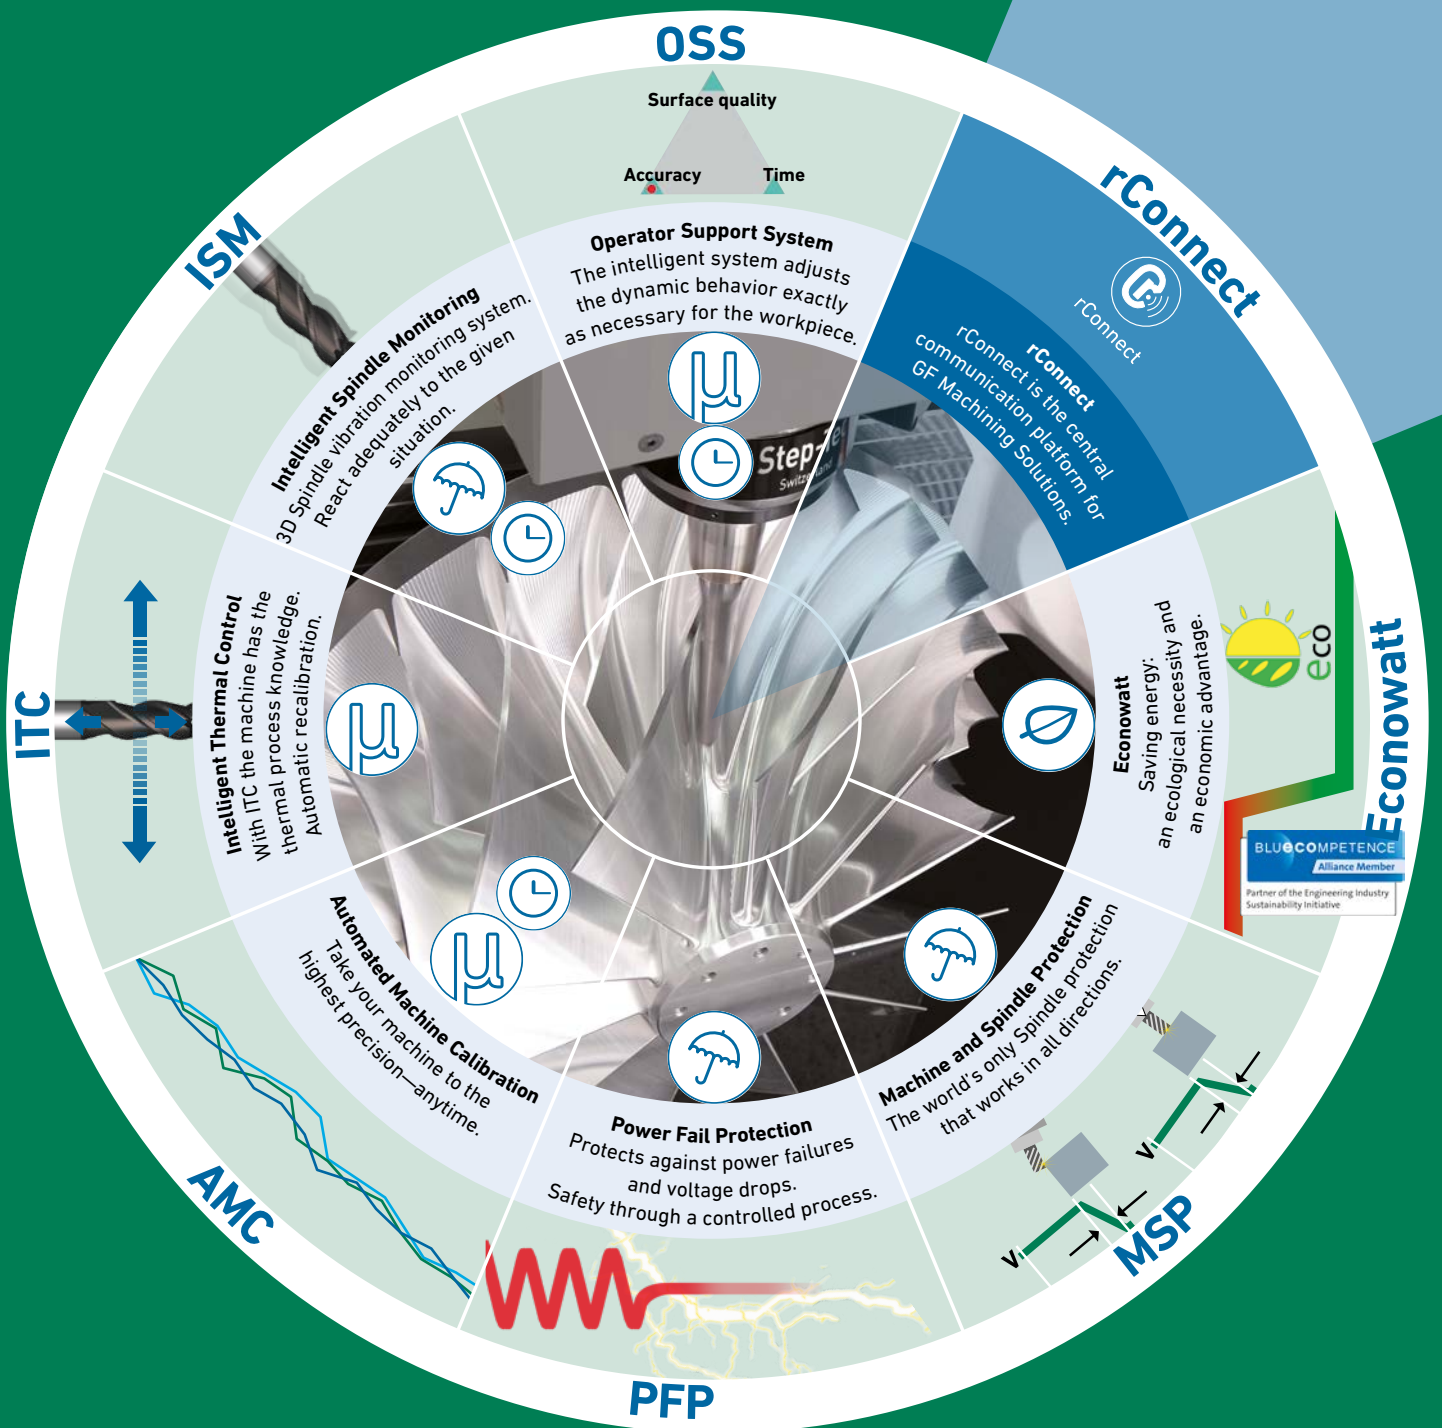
OSS

Surface quality

Accuracy

Time

Operator Support System
The intelligent system adjusts the dynamic behavior exactly as necessary for the workpiece.

rConnect

rConnect

rConnect
rConnect is the central communication platform for GF Machining Solutions.

ISM

Intelligent Spindle Monitoring
3D Spindle vibration monitoring system. React adequately to the given situation.

Step-Tec
Switzerland

ITC

Intelligent Thermal Control
With ITC the machine has the thermal process knowledge. Automatic recalibration.

Econowatt

eco

Econowatt
Saving energy: an ecological necessity and an economic advantage.

BLUECOMPETENCE
Alliance Member
Partner of the Engineering Industry Sustainability Initiative

Automated Machine Calibration
Take your machine to the highest precision—anytime.

Machine and Spindle Protection
The world's only Spindle protection that works in all directions.

Power Fail Protection
Protects against power failures and voltage drops.
Safety through a controlled process.

AMC

MSP

V

V

PFP